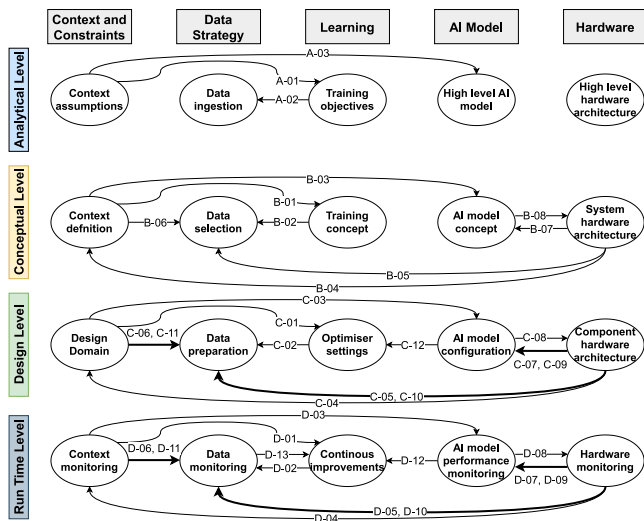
Context and Constraints

Data Strategy

Learning

AI Model

Hardware

Analytical Level

A-03

Context assumptions

A-01

Data ingestion

A-02

Training objectives

High level AI model

High level hardware architecture

Conceptual Level

B-03

B-01

Context defnition

B-06

Data selection

B-02

Training concept

AI model concept

B-08

B-07

System hardware architecture

B-05

B-04

Design Level

C-03

Design Domain

C-06, C-11

C-01

Data preparation

C-02

Optimiser settings

C-12

AI model configuration

C-08

C-07, C-09

Component hardware architecture

C-05, C-10

C-04

Run Time Level

D-03

Context monitoring

D-06, D-11

D-01

Data monitoring

D-13

D-02

Continous improvements

D-12

AI model performance monitoring

D-08

D-07, D-09

Hardware monitoring

D-05, D-10

D-04